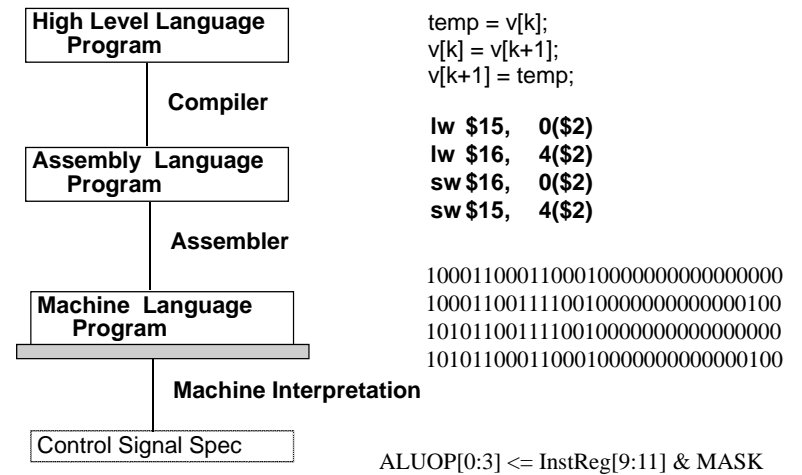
High Level Language Program

Compiler

Assembly Language Program

Assembler

Machine Language Program

Machine Interpretation

Control Signal Spec

temp = v[k];
v[k] = v[k+1];
v[k+1] = temp;

lw $15, 0($2)
lw $16, 4($2)
sw $16, 0($2)
sw $15, 4($2)

10001100011000100000000000000000
10001100111100100000000000000100
10101100111100100000000000000000
10101100011000100000000000000100

ALUOP[0:3] <= InstReg[9:11] & MASK